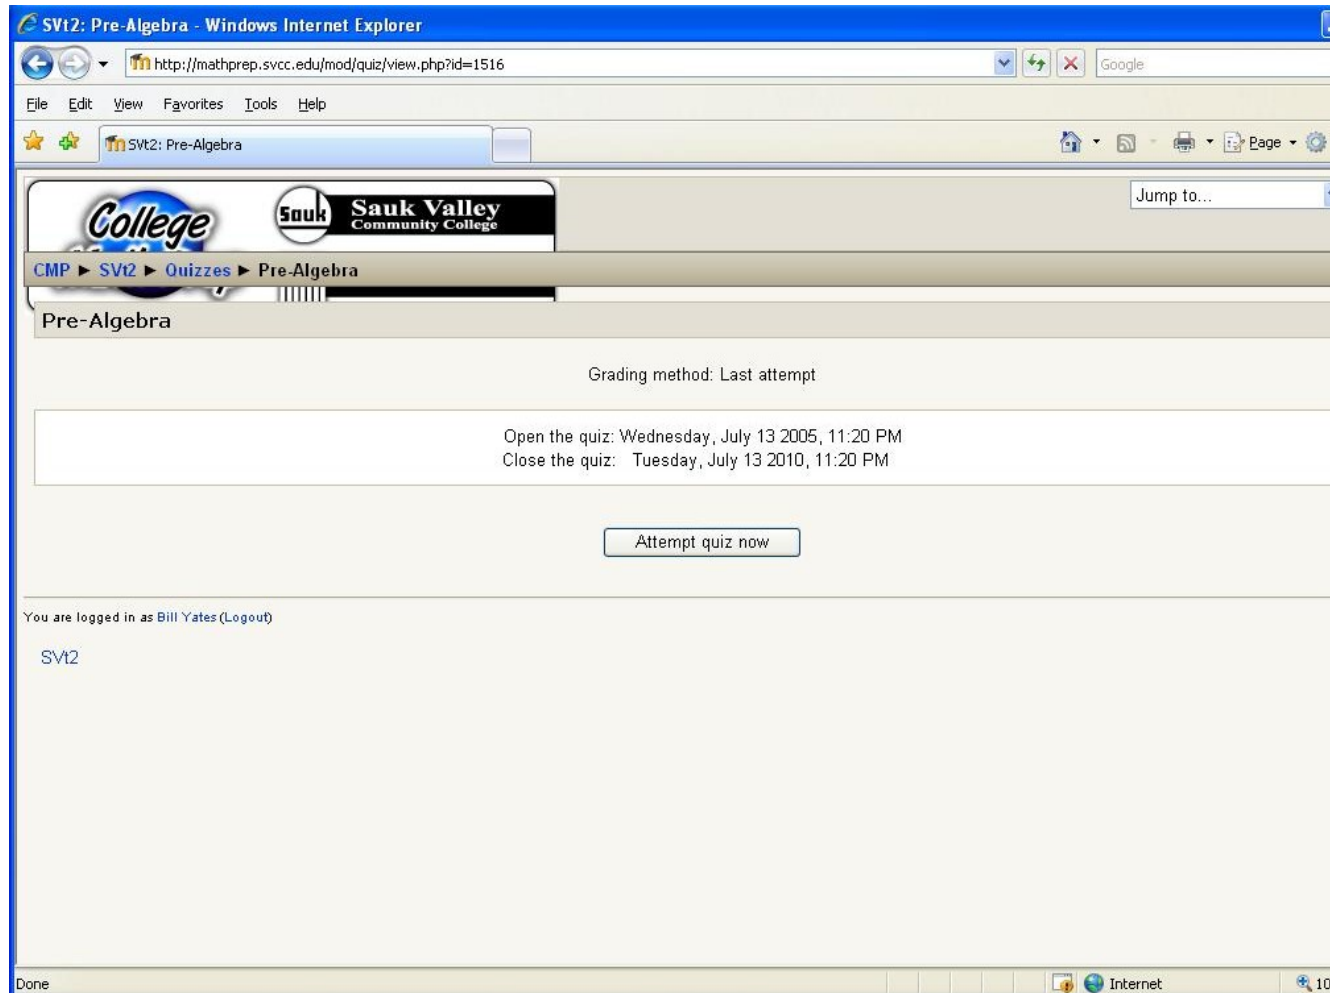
SVt2: Pre-Algebra - Windows Internet Explorer

http://mathprep.svcc.edu/mod/quiz/view.php?id=1516

Google

File Edit View Favorites Tools Help

SVt2: Pre-Algebra

Page

College

Sauk

Sauk Valley Community College

Jump to...

CMP ► SVt2 ► Quizzes ► Pre-Algebra

Pre-Algebra

Grading method: Last attempt

Open the quiz: Wednesday, July 13 2005, 11:20 PM
Close the quiz: Tuesday, July 13 2010, 11:20 PM

Attempt quiz now

You are logged in as Bill Yates (Logout)

SVt2

Done

Internet

10